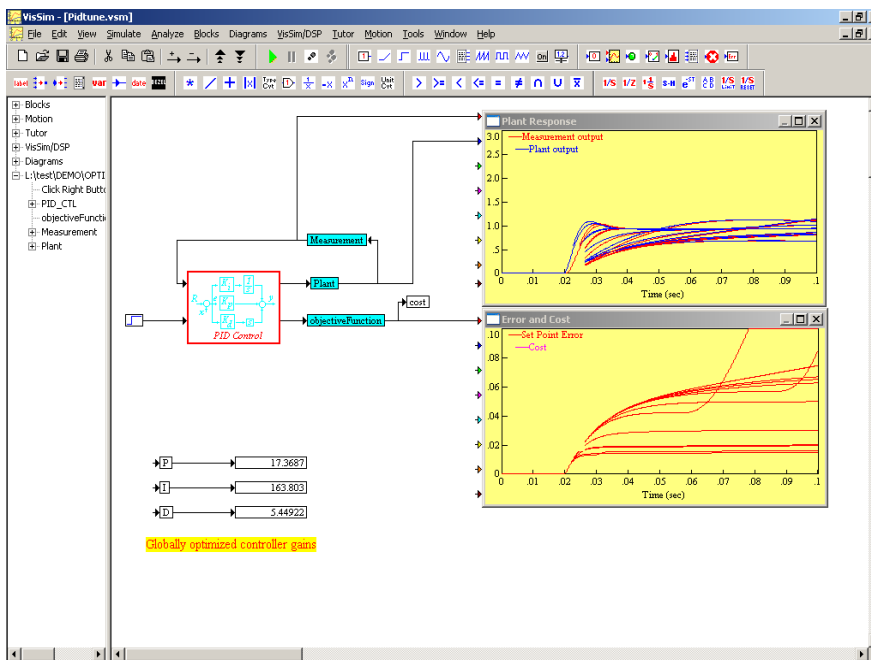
VisSim - [Pidtune.vsm]

File Edit View Simulate Analyze Blocks Diagrams VisSim/DSP Tutor Motion Tools Window Help

label var date

Blocks
Motion
Tutor
VisSim/DSP
Diagrams
L:\test\DEMO\OPTI
Click Right Butto
PID_CTL
objectiveFunctio
Measurement
Plant

Plant Response
Measurement output
Plant output
3.0
2.5
2.0
1.5
1.0
.5
0
0 .01 .02 .03 .04 .05 .06 .07 .08 .09 .1
Time (sec)

Measurement

PID Control

Plant

objectiveFunction

cost

Error and Cost
Set Point Error
Cost
.10
.08
.06
.04
.02
0
0 .01 .02 .03 .04 .05 .06 .07 .08 .09 .1
Time (sec)

P 17.3687
I 163.803
D 5.44922

Globally optimized controller gains